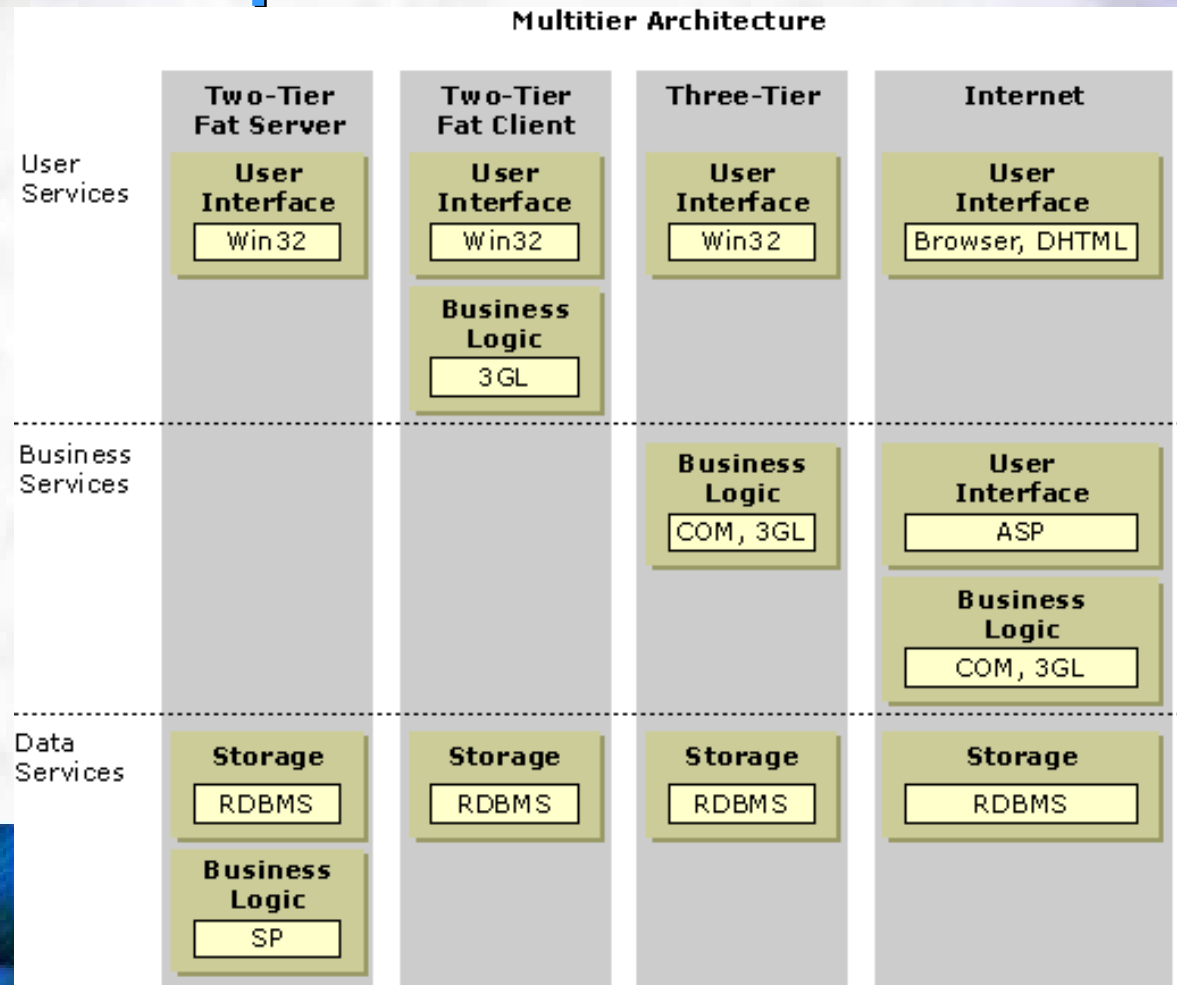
Multitier Architecture

| | Two-Tier Fat Server | Two-Tier Fat Client | Three-Tier | Internet |
|---|---|---|---|---|
| User Services | User Interface Win32 | User Interface Win32; Business Logic 3GL | User Interface Win32 | User Interface Browser, DHTML |
| Business Services | | | Business Logic COM, 3GL | User Interface ASP; Business Logic COM, 3GL |
| Data Services | Storage RDBMS; Business Logic SP | Storage RDBMS | Storage RDBMS | Storage RDBMS |